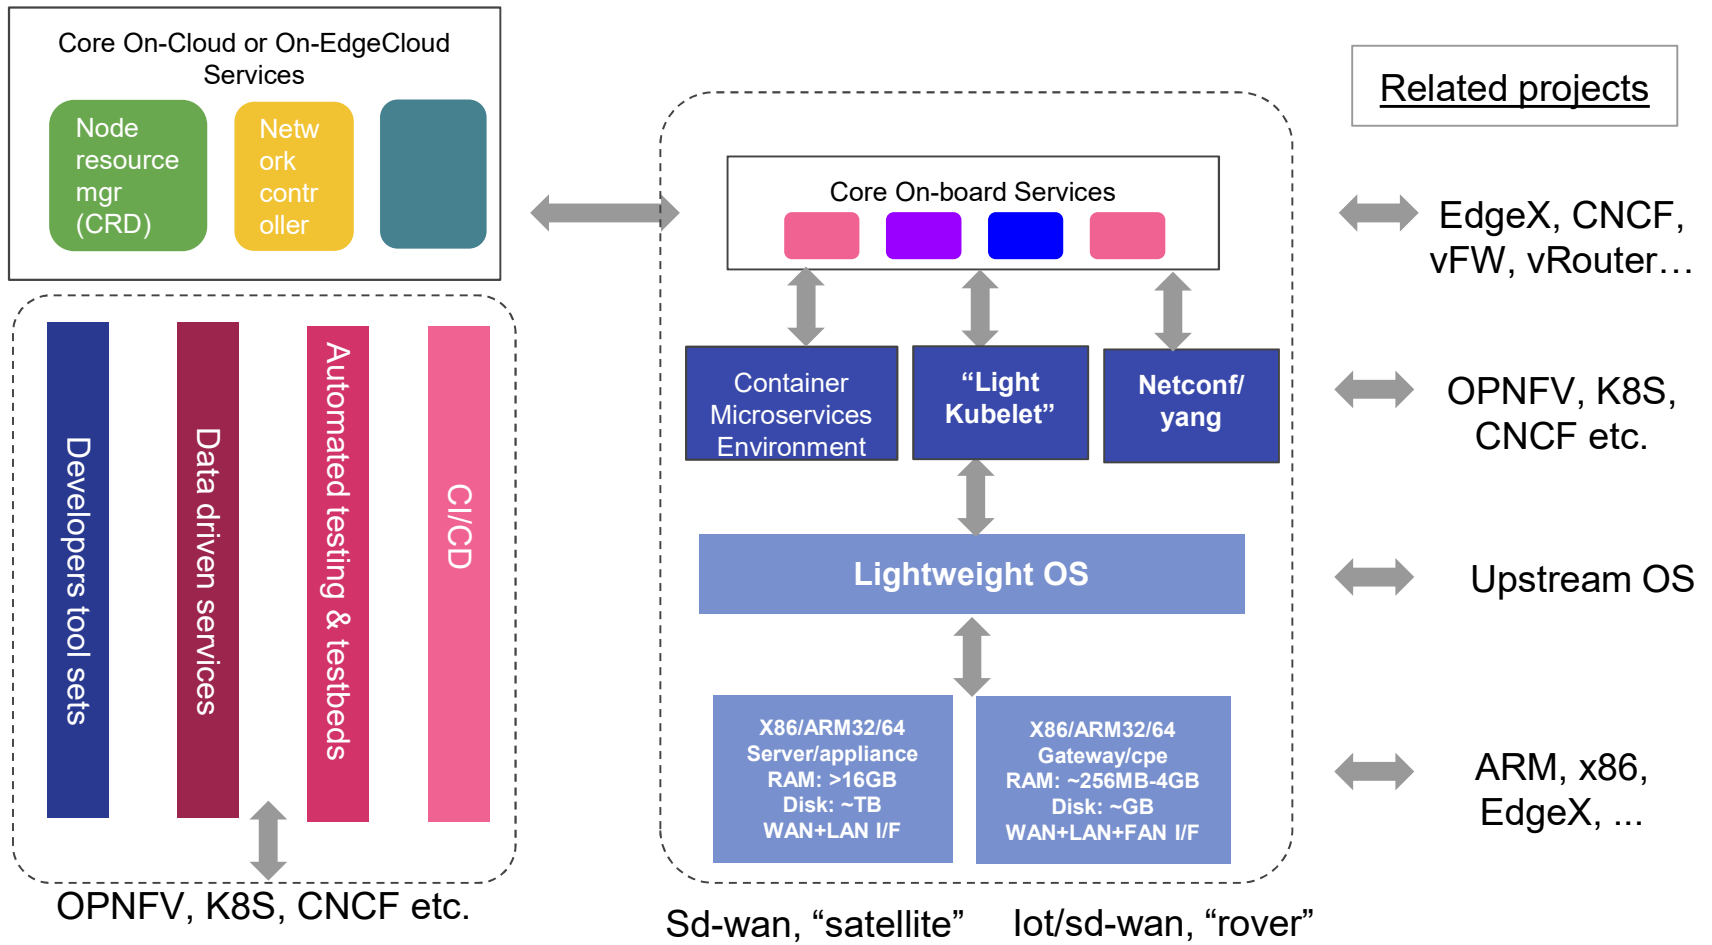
Core On-Cloud or On-EdgeCloud Services

Node resource mgr (CRD)

Network controller

Developers tool sets

Data driven services

Automated testing & testbeds

CI/CD

OPNFV, K8S, CNCF etc.

Core On-board Services

Container Microservices Environment

“Light Kubelet”

Netconf/ yang

Lightweight OS

X86/ARM32/64
Server/appliance
RAM: >16GB
Disk: ~TB
WAN+LAN I/F

X86/ARM32/64
Gateway/cpe
RAM: ~256MB-4GB
Disk: ~GB
WAN+LAN+FAN I/F

Sd-wan, “satellite”

Iot/sd-wan, “rover”

Related projects

EdgeX, CNCF, vFW, vRouter…

OPNFV, K8S, CNCF etc.

Upstream OS

ARM, x86, EdgeX, ...